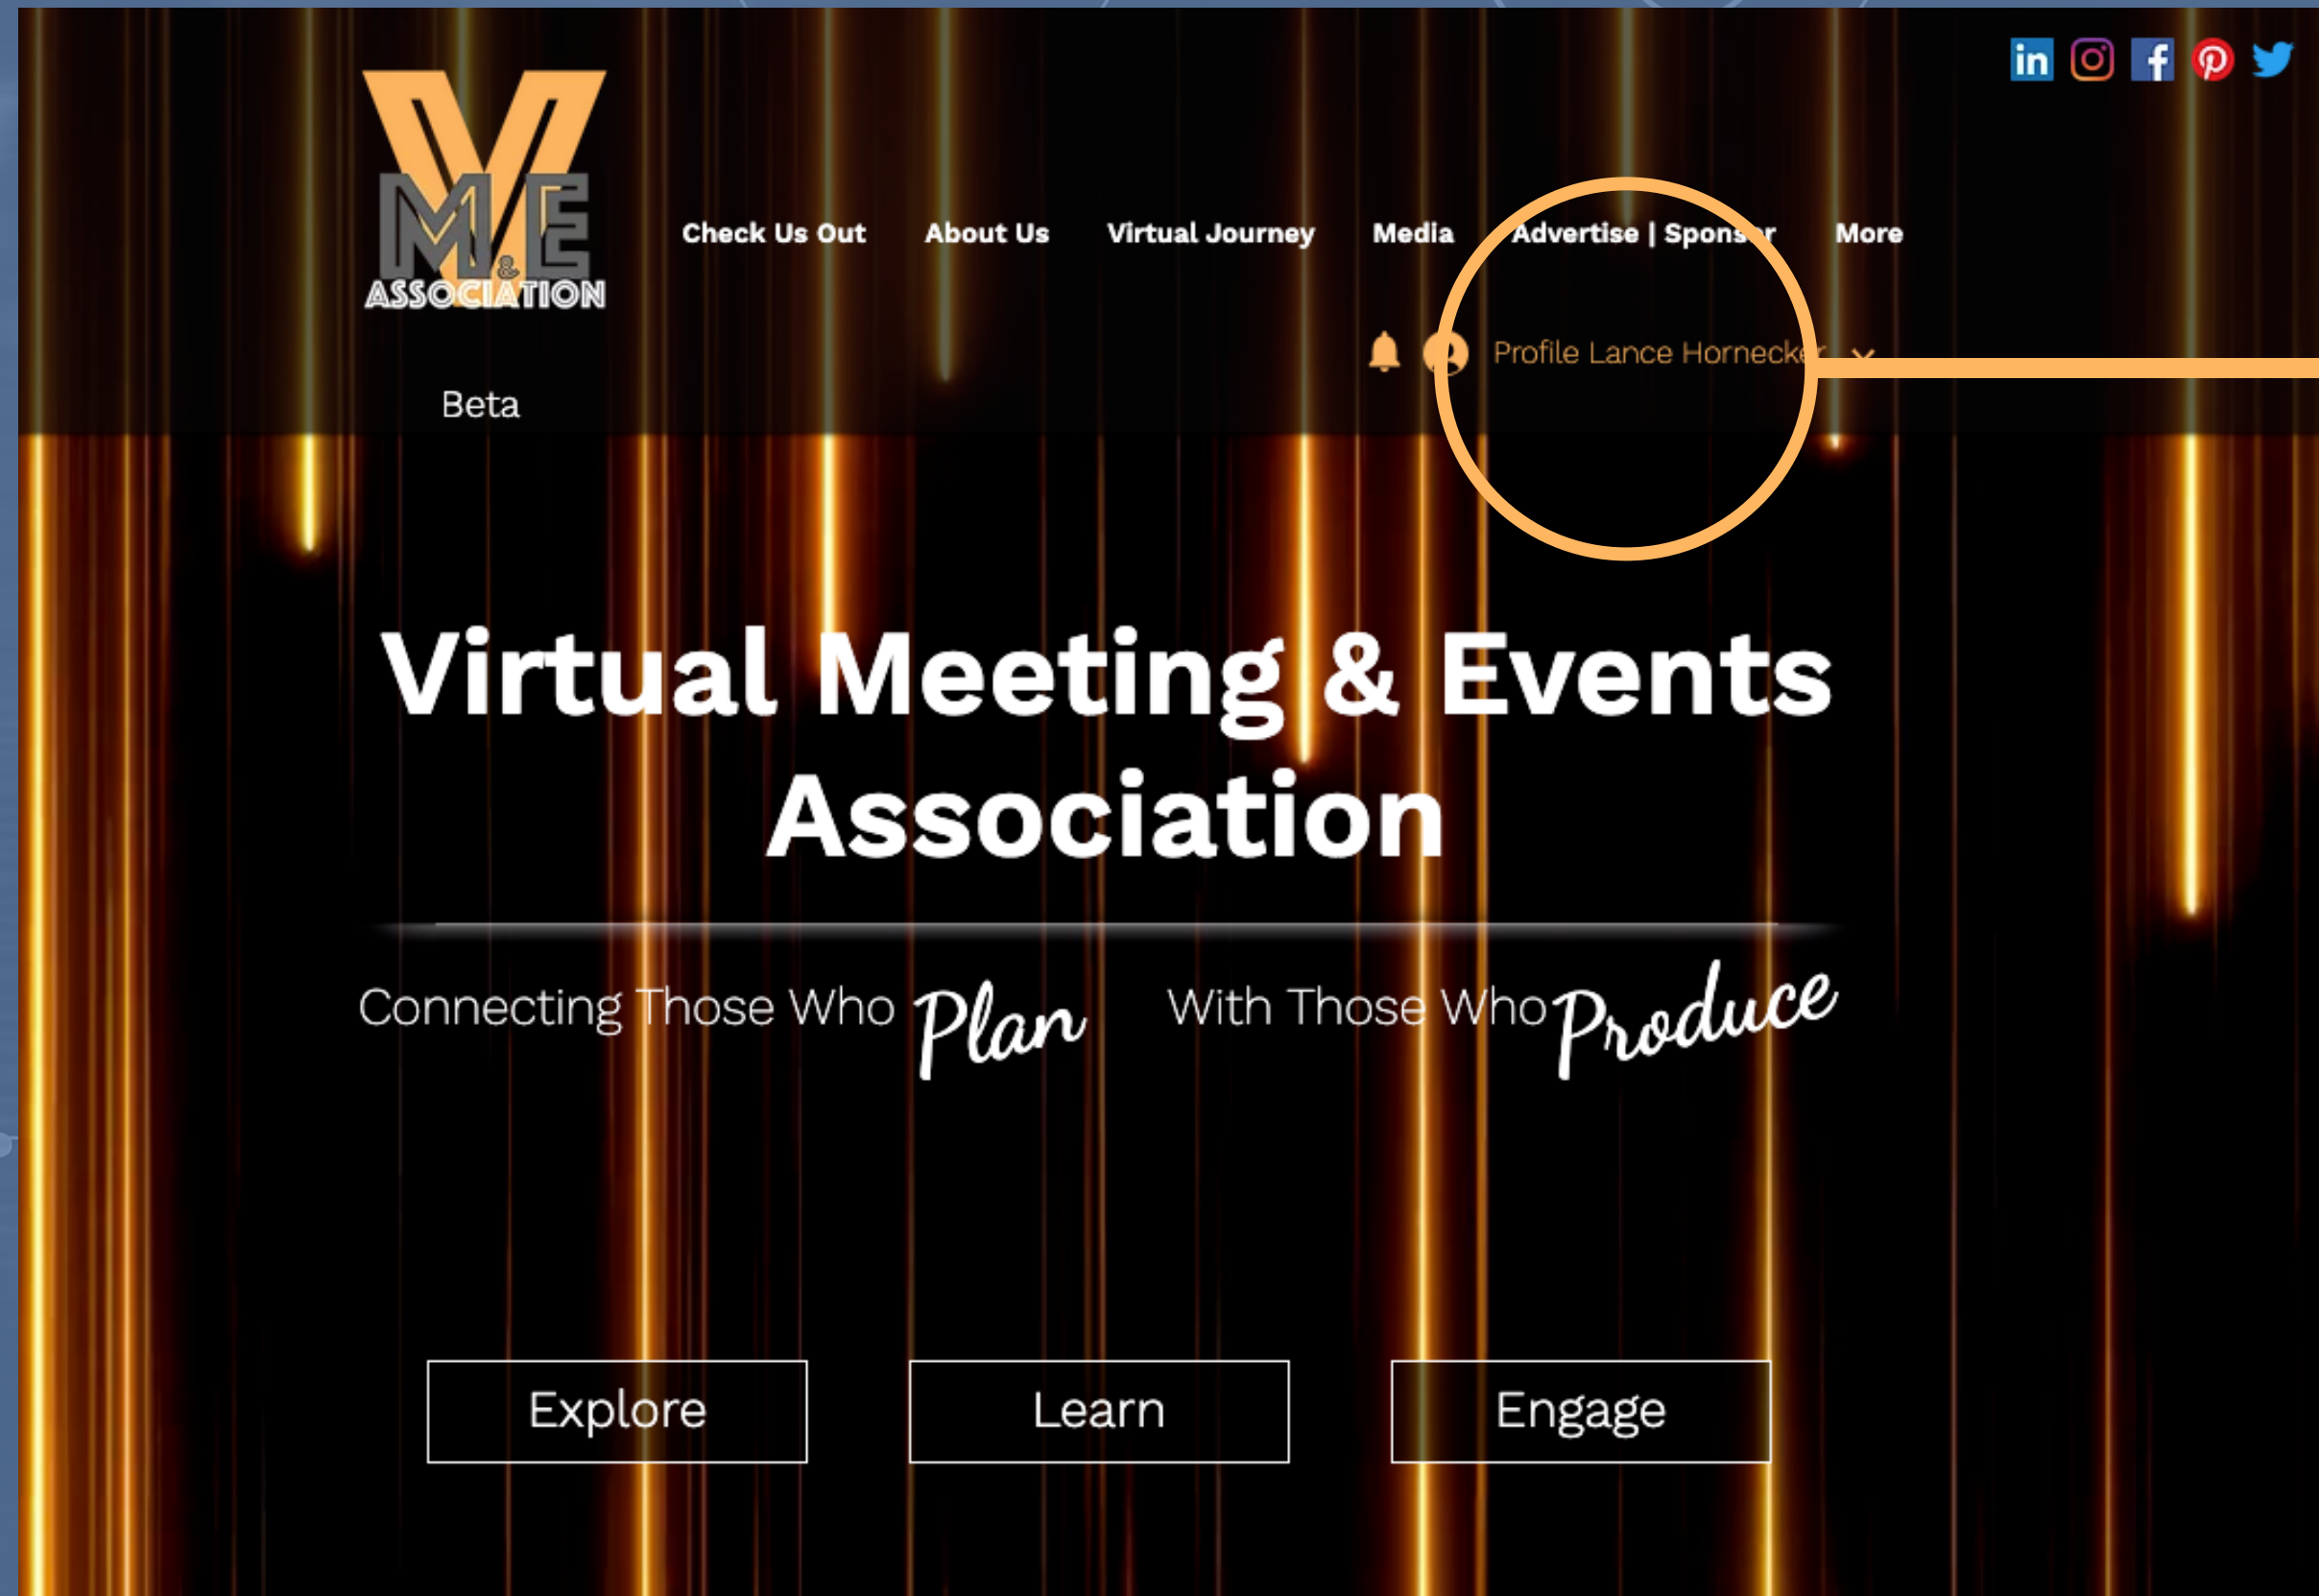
VM&E ASSOCIATION

Beta

Check Us Out About Us Virtual Journey Media Advertise | Spons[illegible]r More

Profile Lance Hornecker

Virtual Meeting & Events Association

Connecting Those Who Plan With Those Who Produce

Explore

Learn

Engage